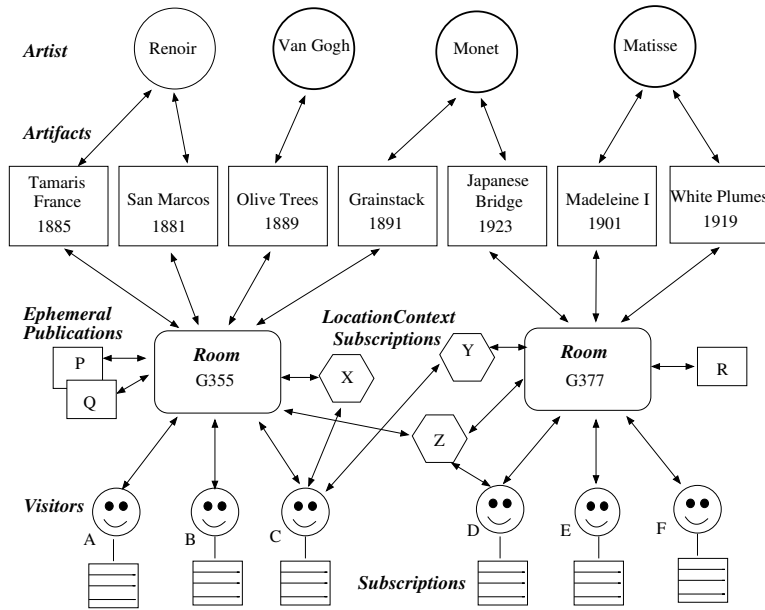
Artist

Renoir

Van Gogh

Monet

Matisse

Artifacts

Tamaris France 1885

San Marcos 1881

Olive Trees 1889

Grainstack 1891

Japanese Bridge 1923

Madeleine I 1901

White Plumes 1919

Ephemeral Publications

P

Q

Room G355

X

LocationContext Subscriptions

Y

Z

Room G377

R

Visitors

A

B

C

D

E

F

Subscriptions